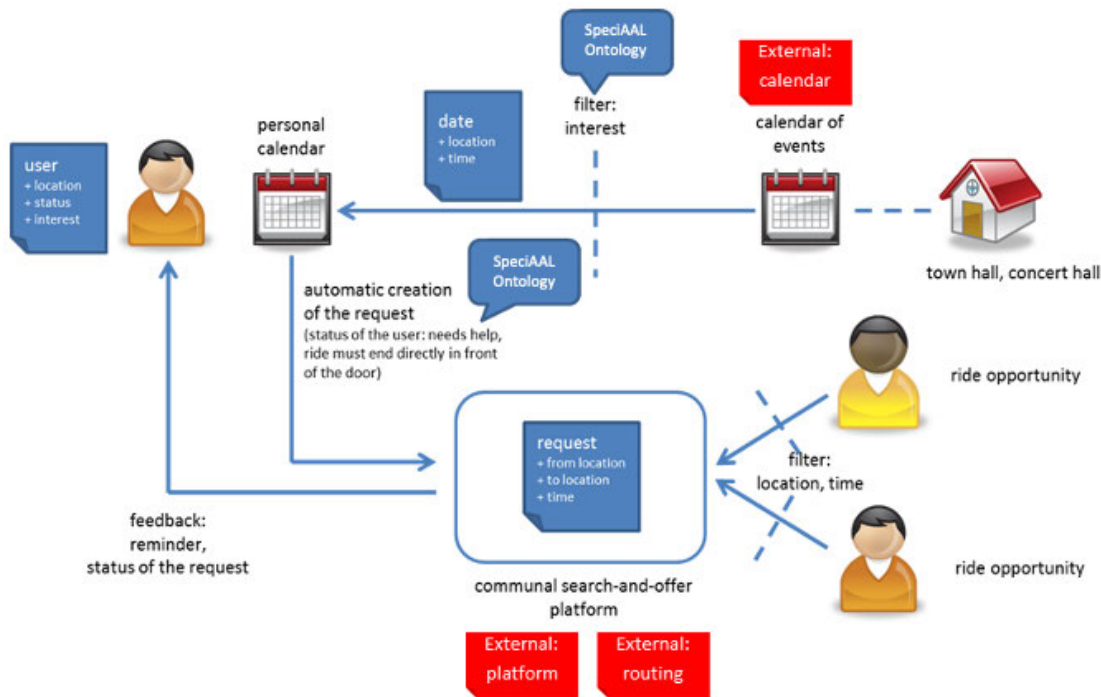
SpeciAAL Ontology

External: calendar

filter: interest

date
+ location
+ time

personal calendar

calendar of events

user
+ location
+ status
+ interest

town hall, concert hall

SpeciAAL Ontology

automatic creation of the request
(status of the user: needs help, ride must end directly in front of the door)

ride opportunity

request
+ from location
+ to location
+ time

filter: location, time

feedback: reminder, status of the request

ride opportunity

communal search-and-offer platform

External: platform

External: routing